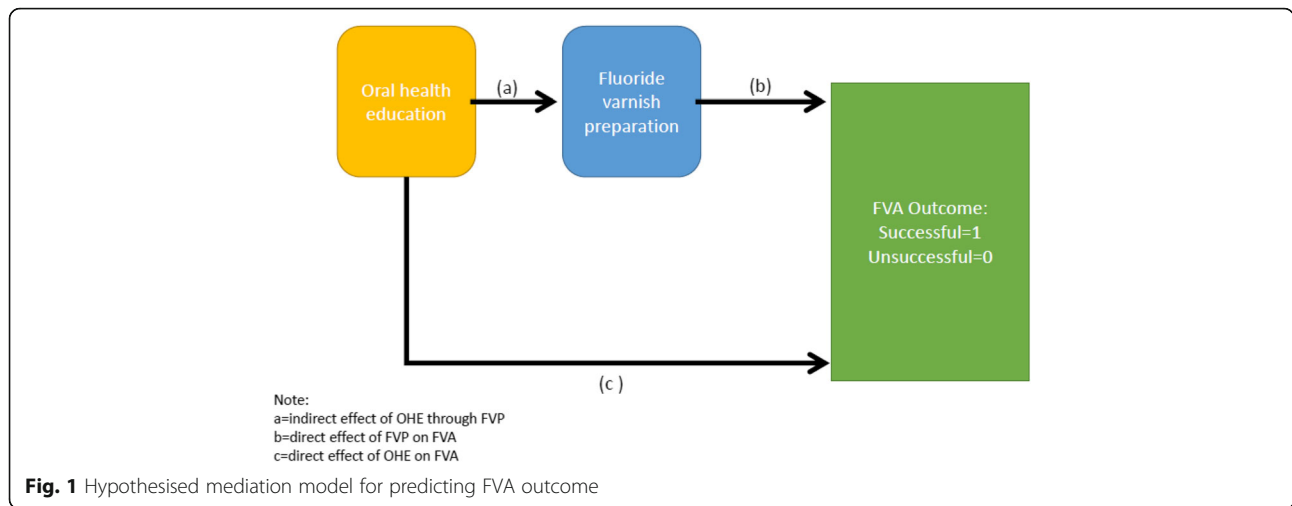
Oral health education

(a)

Fluoride varnish preparation

(b)

FVA Outcome:
Successful=1
Unsuccessful=0

(c )

Note:
a=indirect effect of OHE through FVP
b=direct effect of FVP on FVA
c=direct effect of OHE on FVA

**Fig. 1** Hypothesised mediation model for predicting FVA outcome